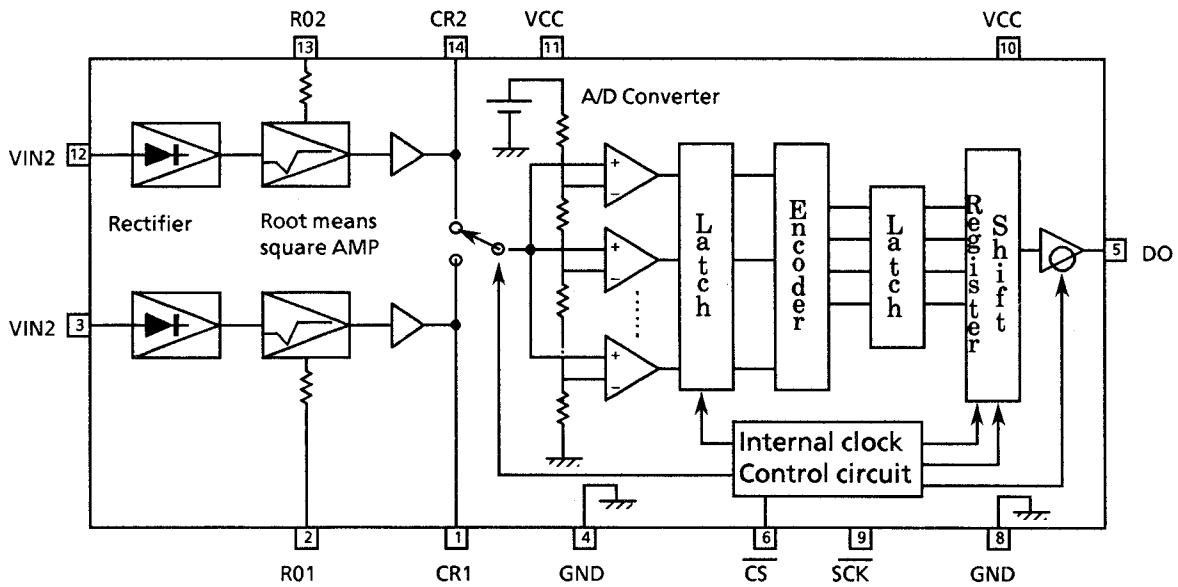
R02
13
CR2
14
VCC
11
VCC
10
A/D Converter
VIN2
12
Rectifier
Root means square AMP
+
−
+
−
+
−
Latch
Encoder
Latch
Shift Register
5
DO
VIN2
3
Internal clock
Control circuit
2
R01
1
CR1
4
GND
6
$\overline{CS}$
9
$\overline{SCK}$
8
GND